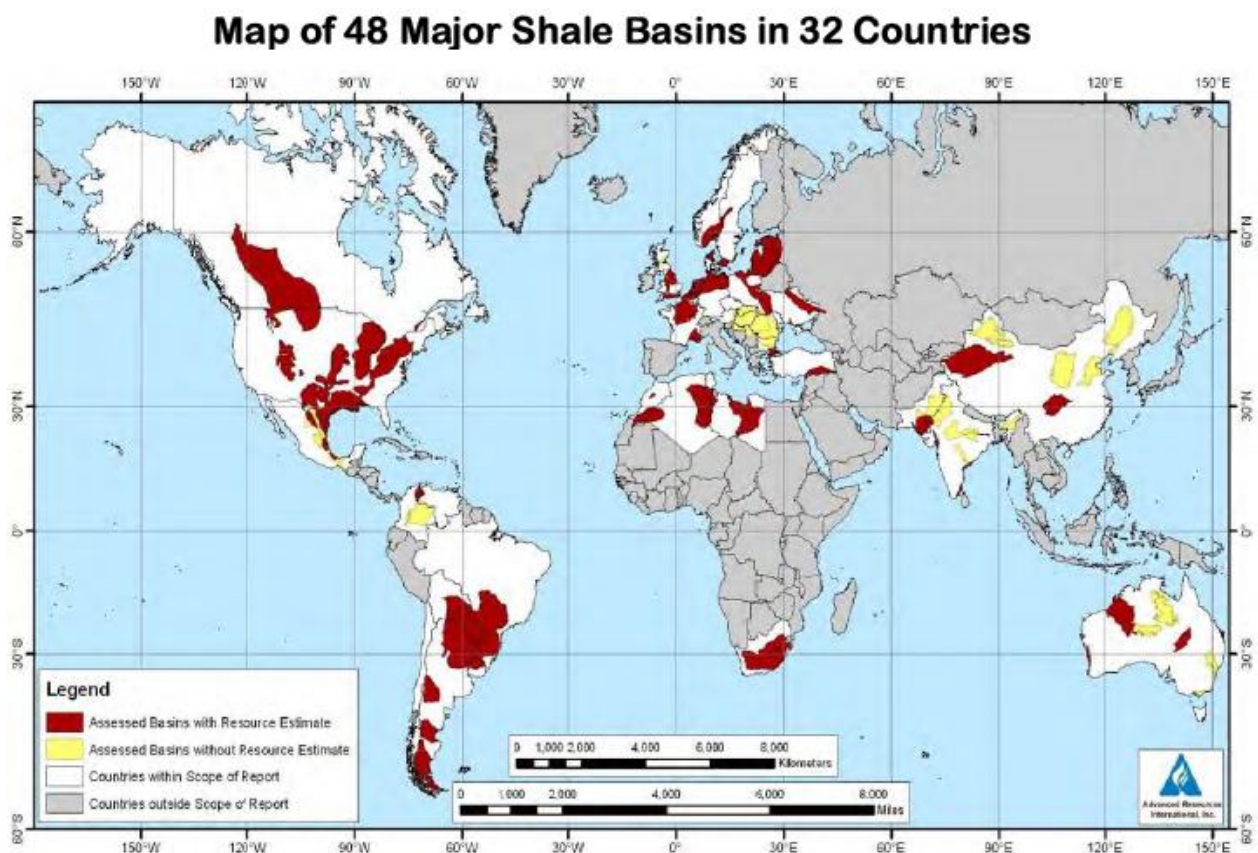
Map of 48 Major Shale Basins in 32 Countries

150°W 120°W 90°W 60°W 30°W 0° 30°E 60°E 90°E 120°E 150°E

60°N
30°N
0°
30°S
60°S

60°N
30°N
0°
30°S
60°S

Legend
Assessed Basins with Resource Estimate
Assessed Basins without Resource Estimate
Countries within Scope of Report
Countries outside Scope of Report

0 1,000 2,000 4,000 6,000 8,000 Kilometers
0 1,000 2,000 4,000 6,000 8,000 Miles

Advanced Resources International, Inc.

150°W 120°W 90°W 60°W 30°W 0° 30°E 60°E 90°E 120°E 150°E